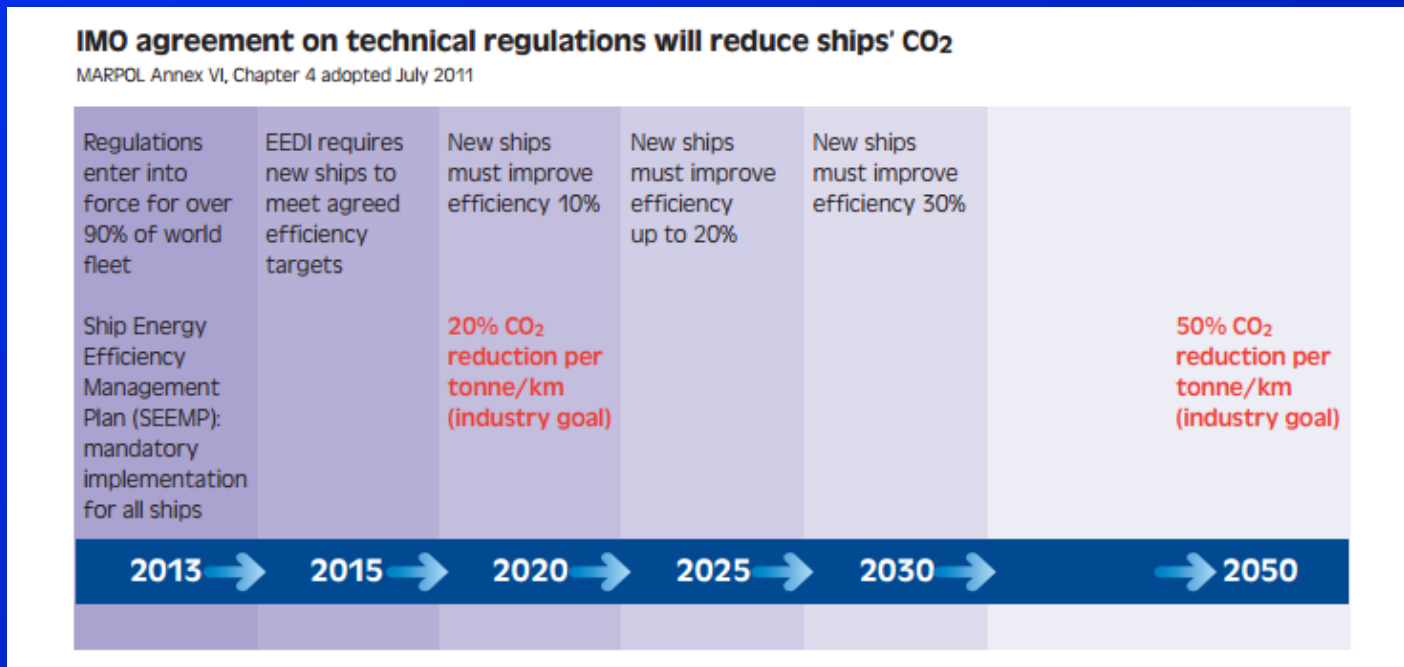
IMO agreement on technical regulations will reduce ships' $CO_2$

MARPOL Annex VI, Chapter 4 adopted July 2011

Regulations enter into force for over 90% of world fleet

Ship Energy Efficiency Management Plan (SEEMP): mandatory implementation for all ships

EEDI requires new ships to meet agreed efficiency targets

New ships must improve efficiency 10%

20% $CO_2$ reduction per tonne/km (industry goal)

New ships must improve efficiency up to 20%

New ships must improve efficiency 30%

50% $CO_2$ reduction per tonne/km (industry goal)

2013 2015 2020 2025 2030 2050